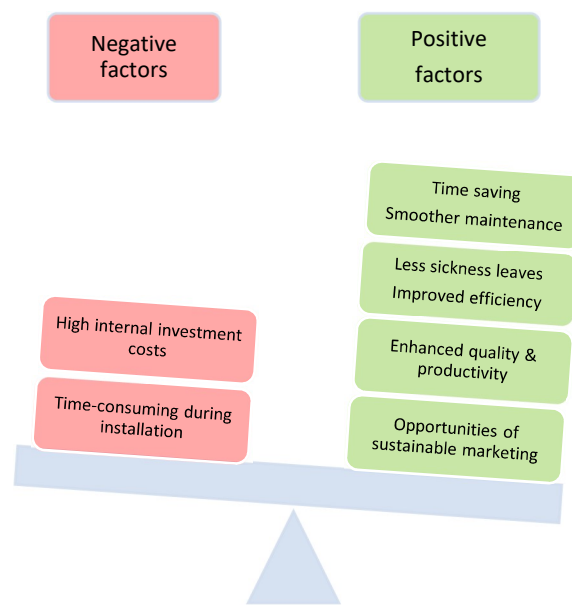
Negative factors

Positive factors

Time saving
Smoother maintenance

Less sickness leaves
Improved efficiency

High internal investment costs

Enhanced quality & productivity

Time-consuming during installation

Opportunities of sustainable marketing